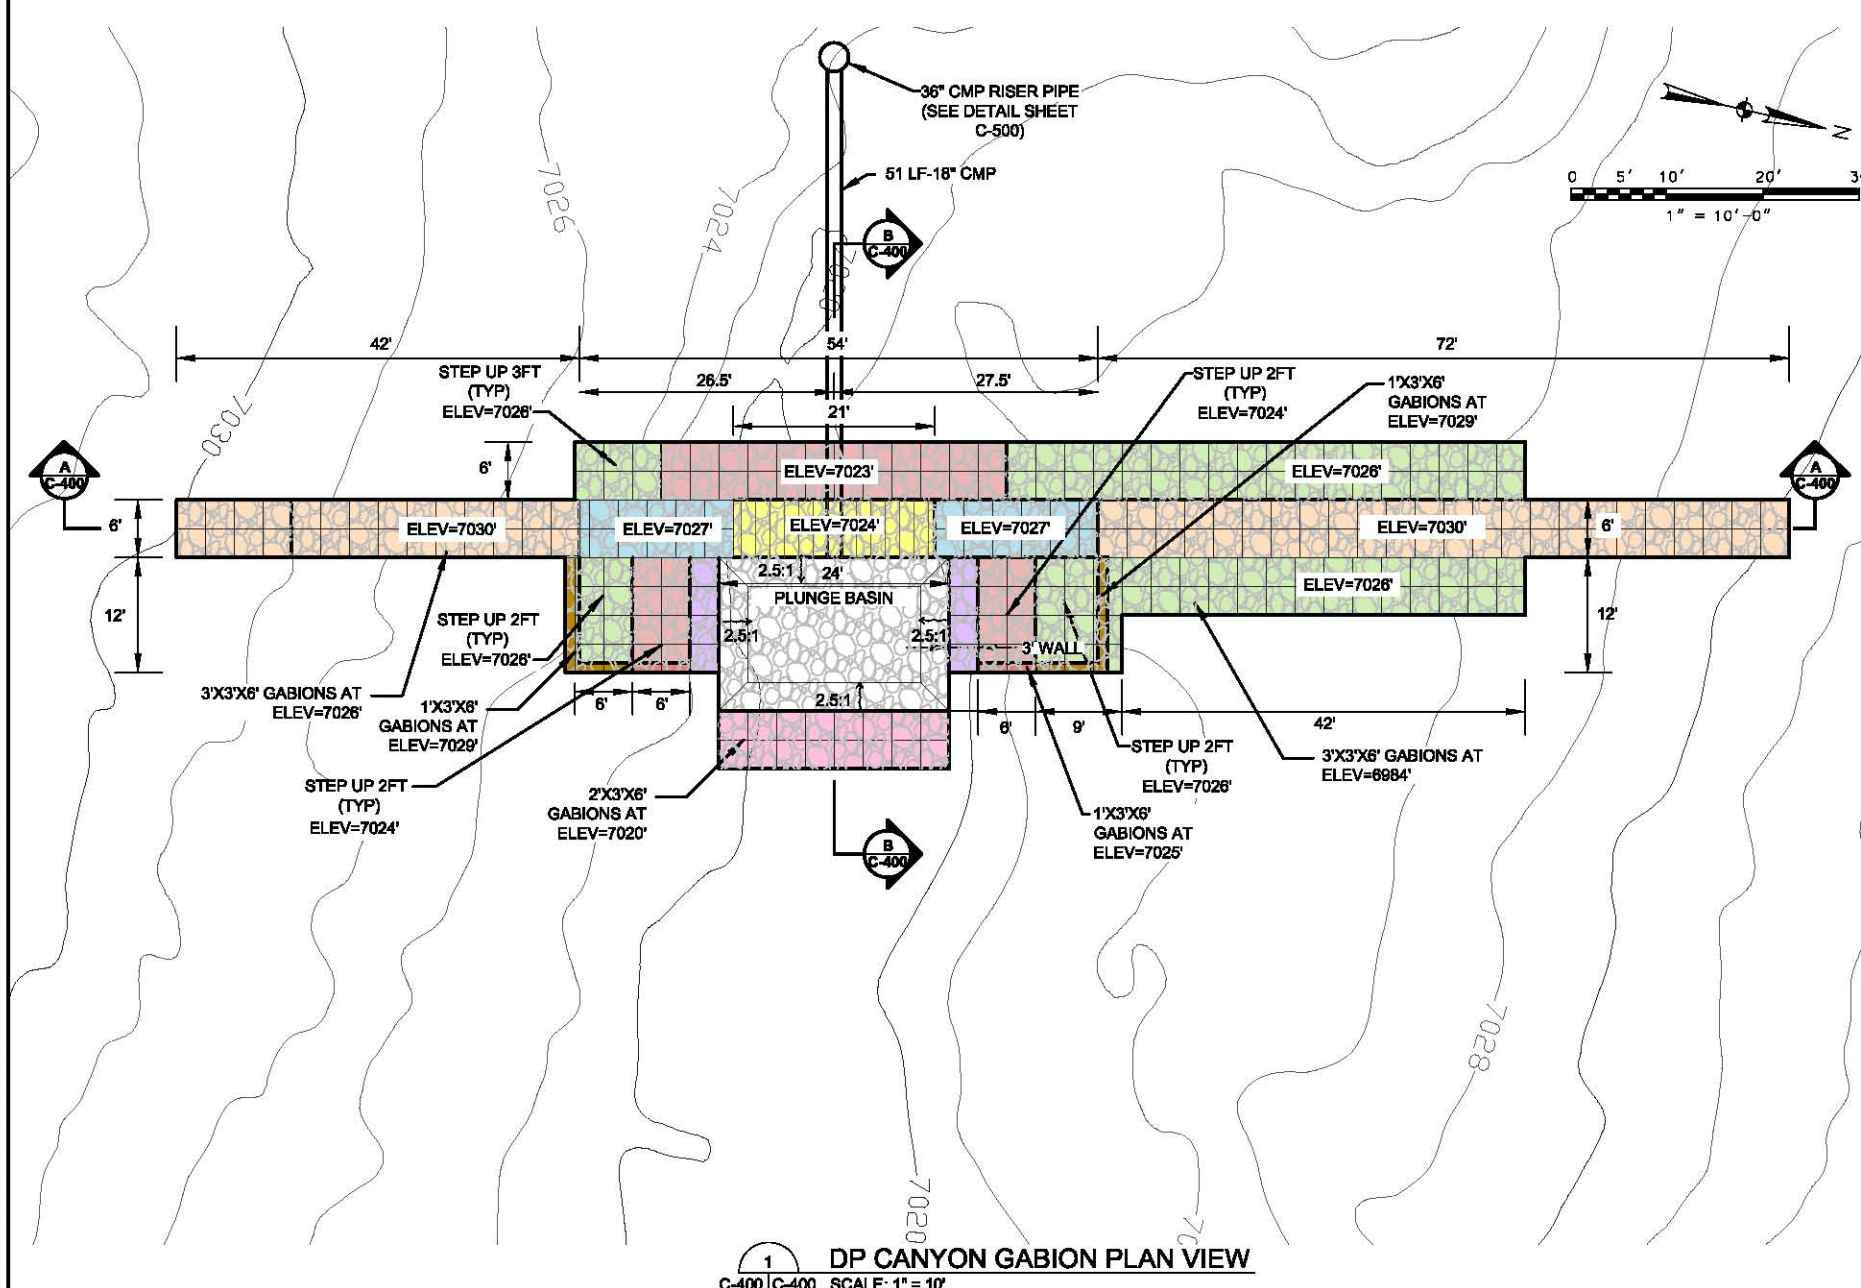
36" CMP RISER PIPE
(SEE DETAIL SHEET
C-500)

51 LF-18" CMP

N

0 5' 10' 20' 3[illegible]
1" = 10'-0"

7026
7024
7030
7028
7020
7026

B
C-400

42'
54'
72'
26.5'
27.5'
21'

STEP UP 3FT
(TYP)
ELEV=7026'

STEP UP 2FT
(TYP)
ELEV=7024'

1'X3'X6'
GABIONS AT
ELEV=7029'

6'

A
C-400

ELEV=7023'
ELEV=7026'

6'
ELEV=7030'
ELEV=7027'
ELEV=7024'
ELEV=7027'
ELEV=7030'
6'

A
C-400

2.5:1
24'
ELEV=7026'

12'
PLUNGE BASIN
2.5:1
2.5:1
12'

STEP UP 2FT
(TYP)
ELEV=7026'

3' WALL

2.5:1

3'X3'X6' GABIONS AT
ELEV=7026'

1'X3'X6'
GABIONS AT
ELEV=7029'

6'
6'
6'
9'
42'

STEP UP 2FT
(TYP)
ELEV=7024'

STEP UP 2FT
(TYP)
ELEV=7026'

3'X3'X6' GABIONS AT
ELEV=6984'

2'X3'X6'
GABIONS AT
ELEV=7020'

1'X3'X6'
GABIONS AT
ELEV=7025'

B
C-400

1
C-400 C-400
DP CANYON GABION PLAN VIEW
SCALE: 1" = 10'